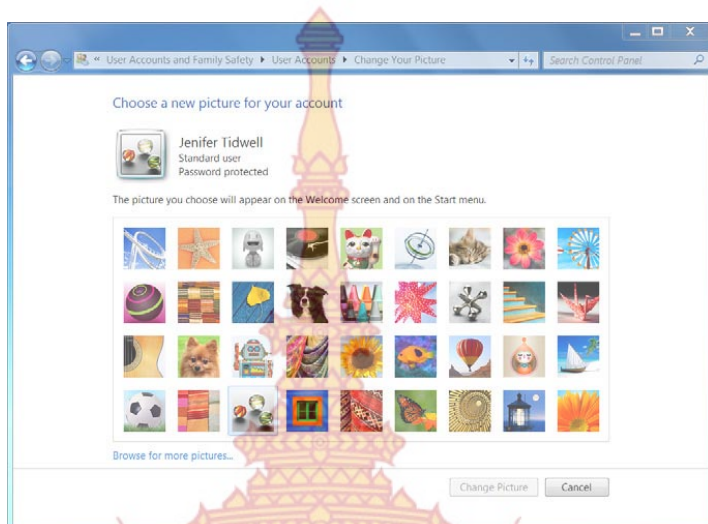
« User Accounts and Family Safety ▸ User Accounts ▸ Change Your Picture

Search Control Panel

Choose a new picture for your account

Jenifer Tidwell
Standard user
Password protected

The picture you choose will appear on the Welcome screen and on the Start menu.

Browse for more pictures...

Change Picture

Cancel